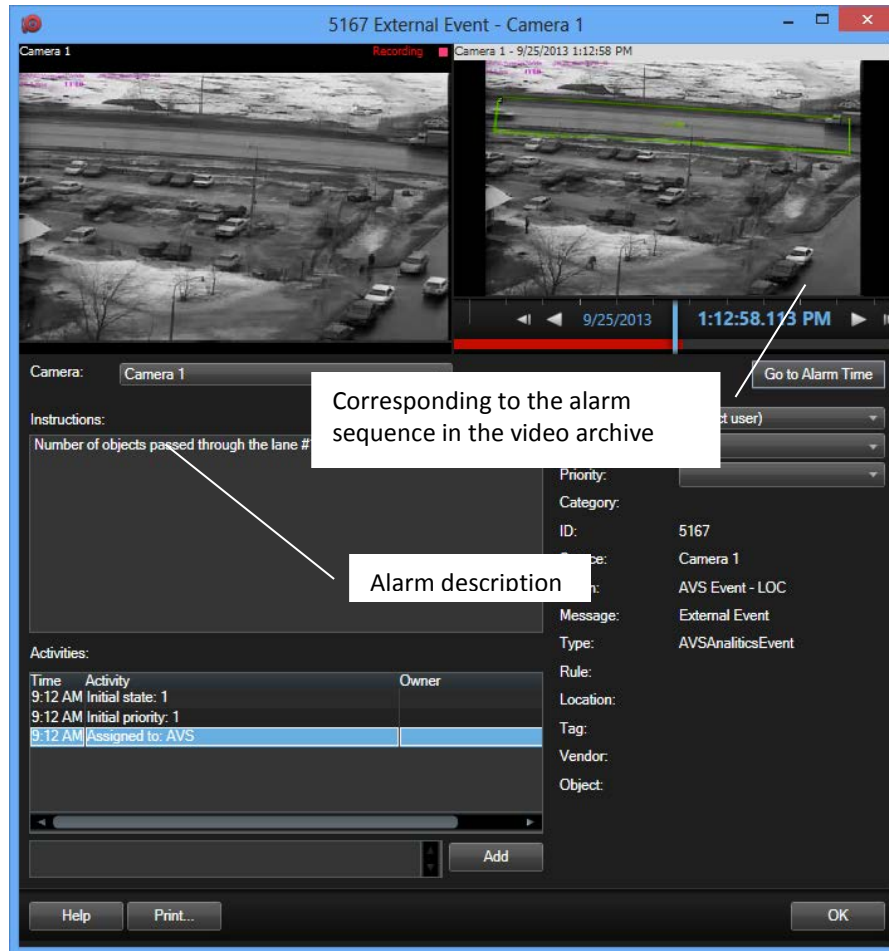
5167 External Event - Camera 1

Camera 1

Recording

Camera 1 - 9/25/2013 1:12:58 PM

9/25/2013

1:12:58.113 PM

Camera:

Camera 1

Go to Alarm Time

Corresponding to the alarm sequence in the video archive

Instructions:

Number of objects passed through the lane #1

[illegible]ct user)

Priority:

Category:

ID:

5167

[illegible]e:

Camera 1

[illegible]:

AVS Event - LOC

Alarm description

Message:

External Event

Type:

AVSAnaliticsEvent

Rule:

Location:

Tag:

Vendor:

Object:

Activities:

| Time | Activity | Owner |
|---|---|---|
| 9:12 AM | Initial state: 1 | |
| 9:12 AM | Initial priority: 1 | |
| 9:12 AM | Assigned to: AVS | |

Add

Help

Print...

OK